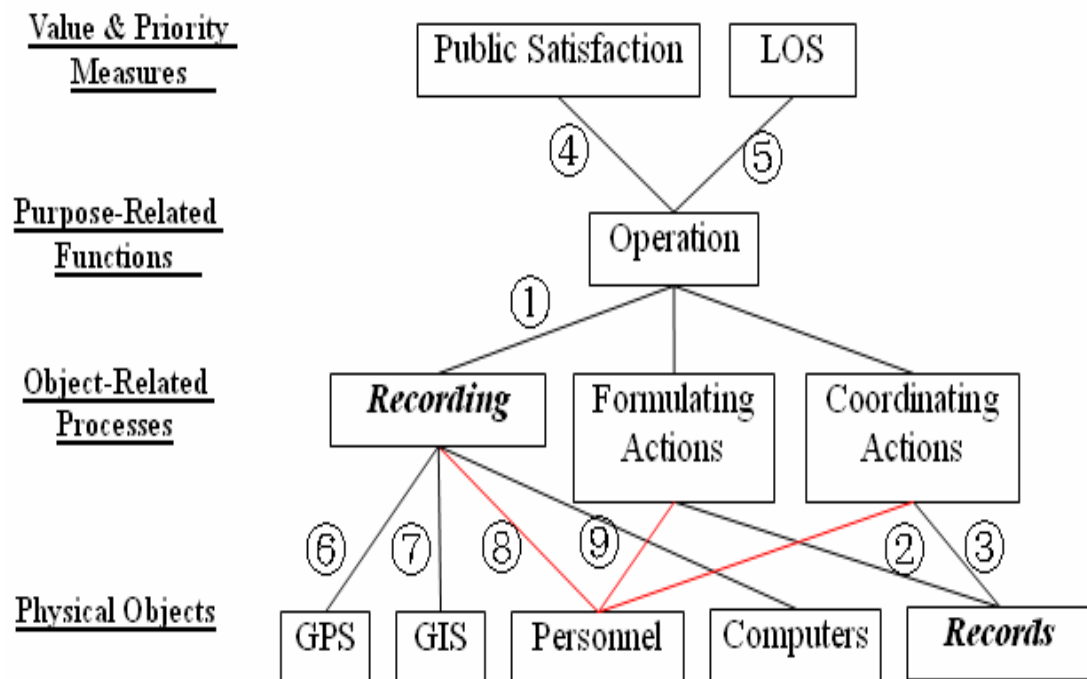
Value & Priority Measures

Public Satisfaction

LOS

4

5

Purpose-Related Functions

Operation

1

Object-Related Processes

*Recording*

Formulating Actions

Coordinating Actions

6

7

8

9

2

3

Physical Objects

GPS

GIS

Personnel

Computers

*Records*